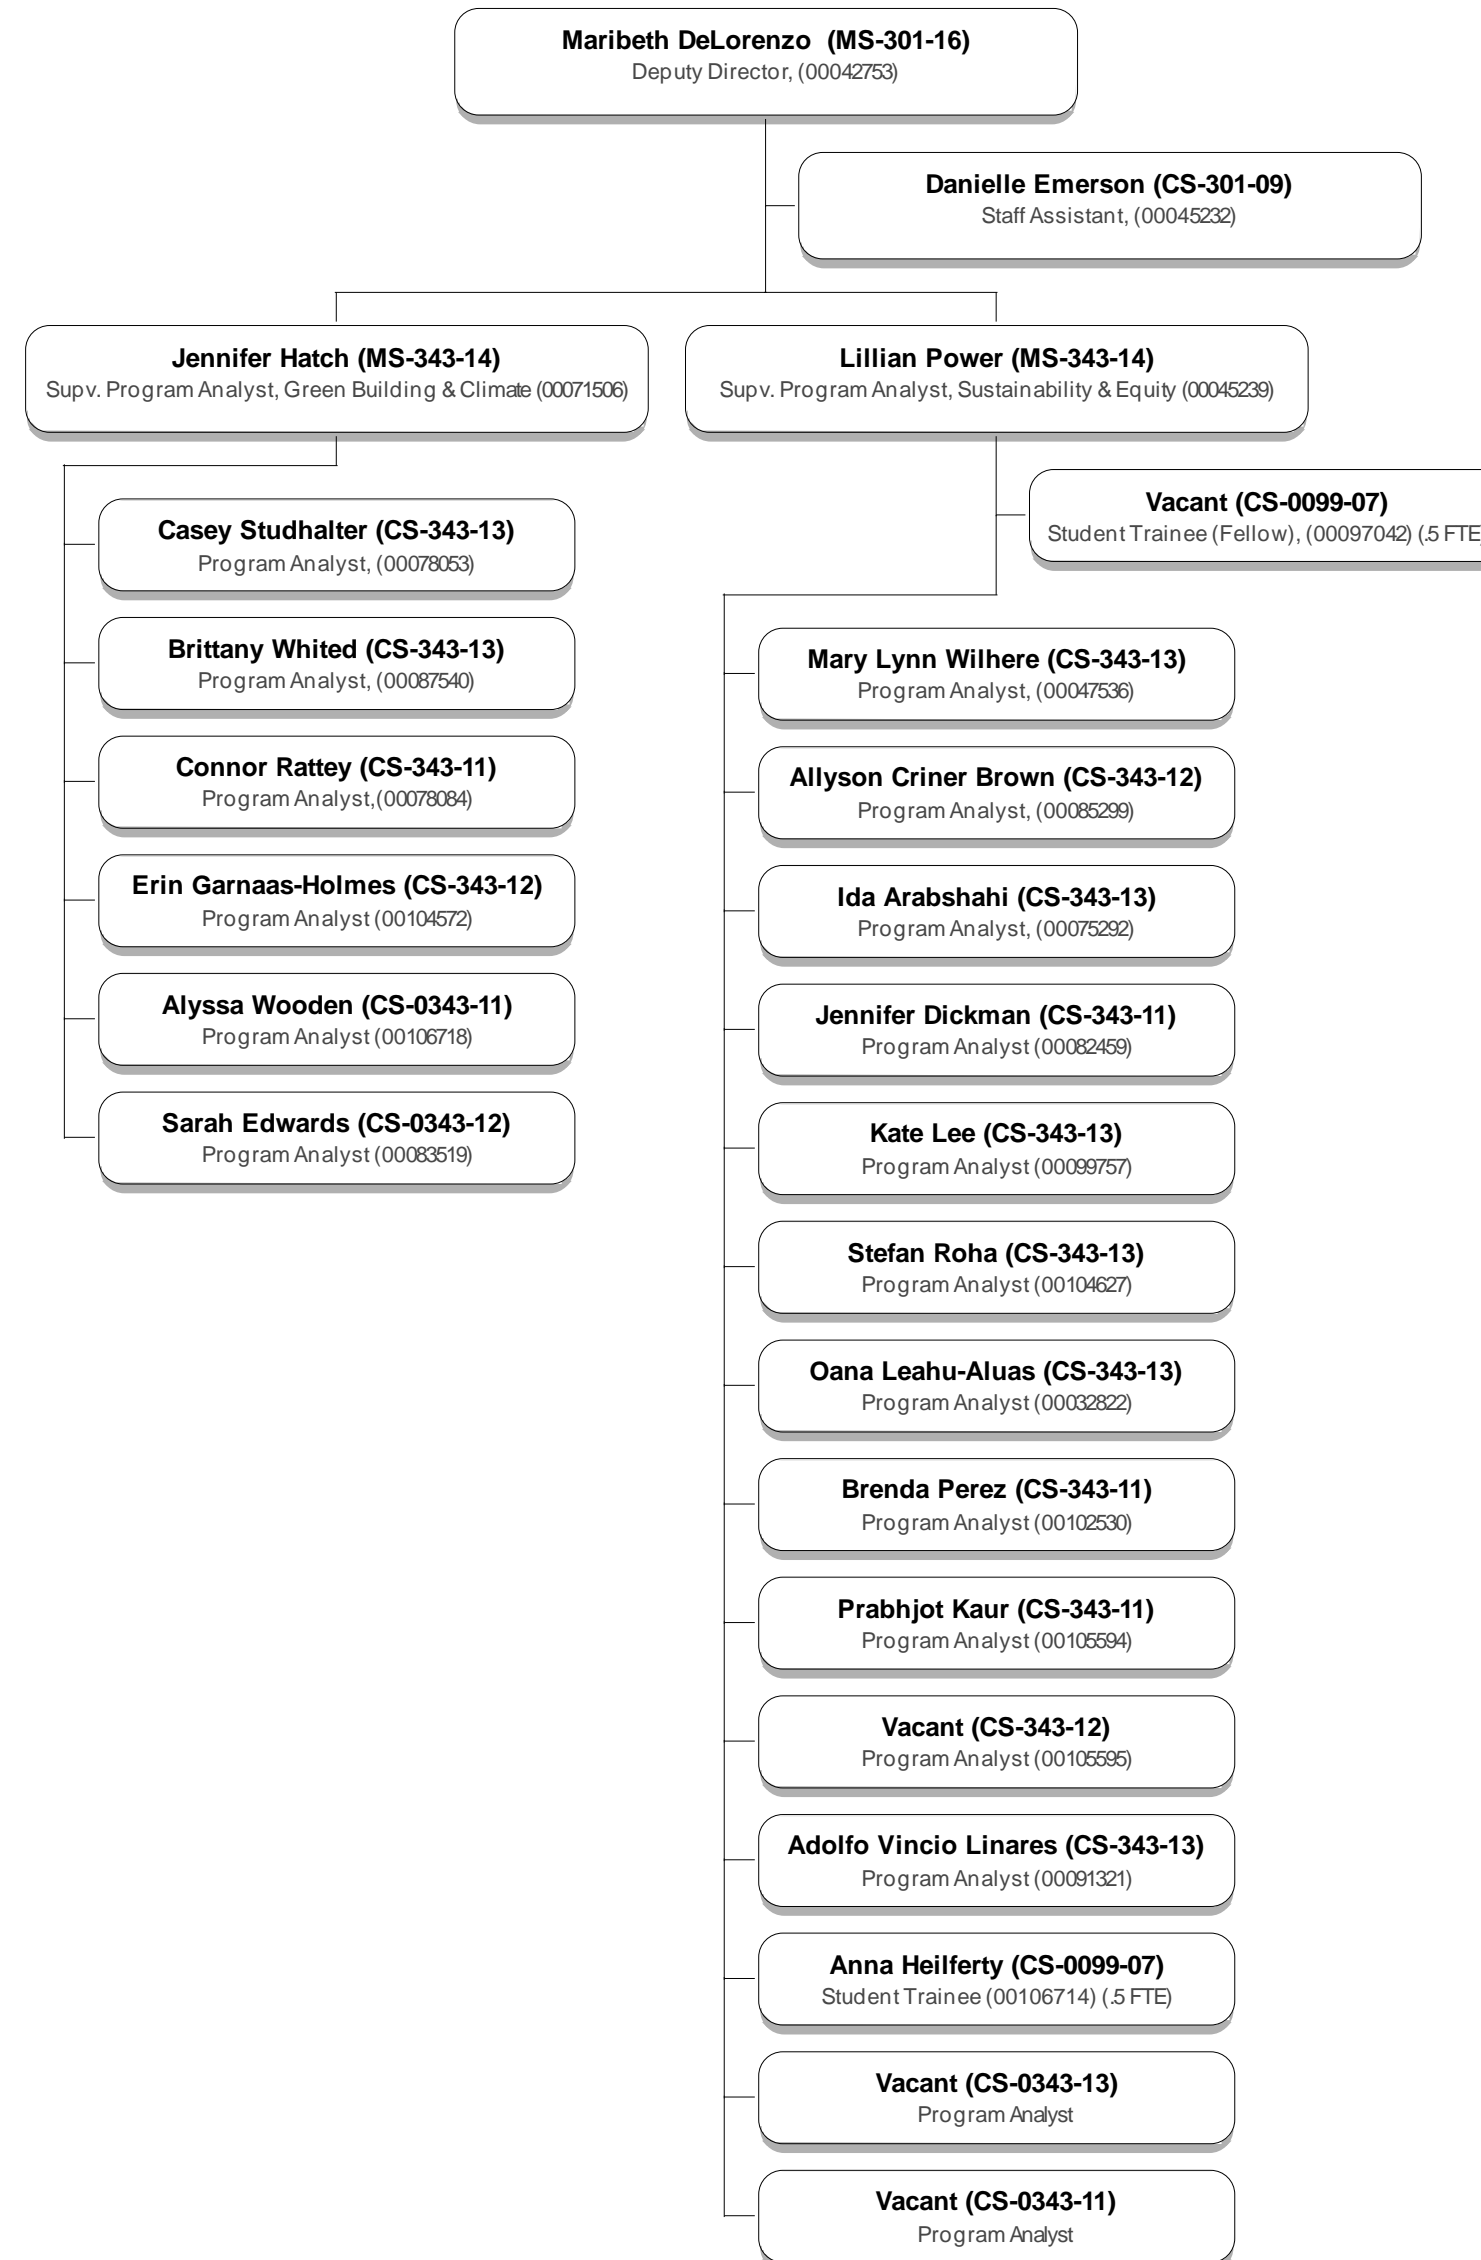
**Maribeth DeLorenzo (MS-301-16)**
Deputy Director, (00042753)

**Danielle Emerson (CS-301-09)**
Staff Assistant, (00045232)

**Jennifer Hatch (MS-343-14)**
Supv. Program Analyst, Green Building & Climate (00071506)

**Lillian Power (MS-343-14)**
Supv. Program Analyst, Sustainability & Equity (00045239)

**Casey Studhalter (CS-343-13)**
Program Analyst, (00078053)

**Brittany Whited (CS-343-13)**
Program Analyst, (00087540)

**Connor Rattey (CS-343-11)**
Program Analyst,(00078084)

**Erin Garnaas-Holmes (CS-343-12)**
Program Analyst (00104572)

**Alyssa Wooden (CS-0343-11)**
Program Analyst (00106718)

**Sarah Edwards (CS-0343-12)**
Program Analyst (00083519)

**Vacant (CS-0099-07)**
Student Trainee (Fellow), (00097042) (.5 FTE

**Mary Lynn Wilhere (CS-343-13)**
Program Analyst, (00047536)

**Allyson Criner Brown (CS-343-12)**
Program Analyst, (00085299)

**Ida Arabshahi (CS-343-13)**
Program Analyst, (00075292)

**Jennifer Dickman (CS-343-11)**
Program Analyst (00082459)

**Kate Lee (CS-343-13)**
Program Analyst (00099757)

**Stefan Roha (CS-343-13)**
Program Analyst (00104627)

**Oana Leahu-Aluas (CS-343-13)**
Program Analyst (00032822)

**Brenda Perez (CS-343-11)**
Program Analyst (00102530)

**Prabhjot Kaur (CS-343-11)**
Program Analyst (00105594)

**Vacant (CS-343-12)**
Program Analyst (00105595)

**Adolfo Vincio Linares (CS-343-13)**
Program Analyst (00091321)

**Anna Heilferty (CS-0099-07)**
Student Trainee (00106714) (.5 FTE)

**Vacant (CS-0343-13)**
Program Analyst

**Vacant (CS-0343-11)**
Program Analyst